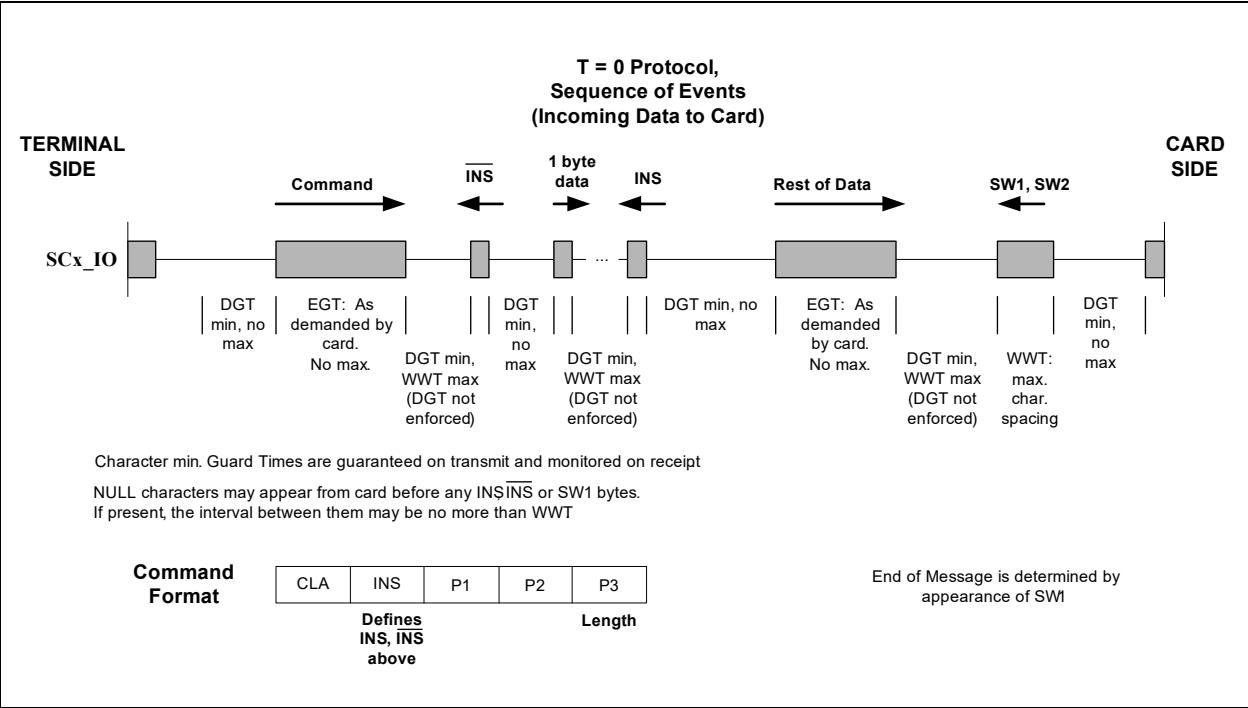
T = 0 Protocol, Sequence of Events (Incoming Data to Card)

TERMINAL SIDE

CARD SIDE

Command

$\overline{\text{INS}}$

1 byte data

INS

Rest of Data

SW1, SW2

SCx_IO

...

DGT min, no max

EGT: As demanded by card. No max.

DGT min, WWT max (DGT not enforced)

DGT min, no max

DGT min, WWT max (DGT not enforced)

DGT min, no max

EGT: As demanded by card. No max.

DGT min, WWT max (DGT not enforced)

WWT: max. char. spacing

DGT min, no max

Character min. Guard Times are guaranteed on transmit and monitored on receipt

NULL characters may appear from card before any INS, $\overline{\text{INS}}$ or SW1 bytes.
If present, the interval between them may be no more than WWT

Command Format

| CLA | INS | P1 | P2 | P3 |
|---|---|---|---|---|

Defines INS, $\overline{\text{INS}}$ above

Length

End of Message is determined by appearance of SW1